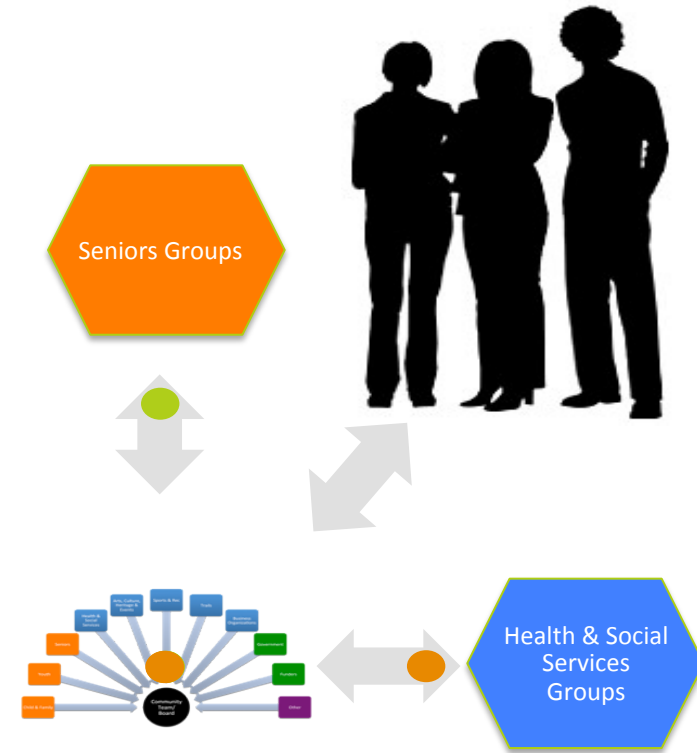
Seniors Groups

Health & Social Services Groups

Community Team/ Board

Child & Family

Youth

Seniors

Health & Social Services

Arts, Culture, Heritage & Events

Sports & Rec

Trade

Business Organizations

Government

Funders

Other